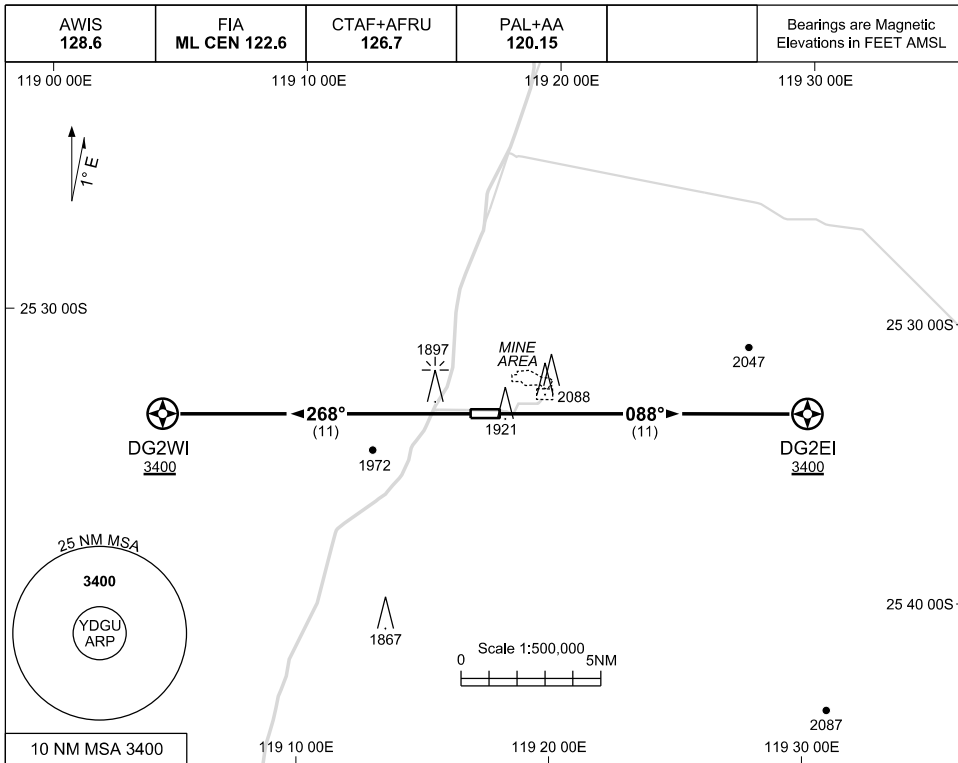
| AWIS 128.6 | FIA ML CEN 122.6 | CTAF+AFRU 126.7 | PAL+AA 120.15 | | Bearings are Magnetic Elevations in FEET AMSL |
|---|---|---|---|---|---|

119 00 00E
119 10 00E
119 20 00E
119 30 00E

1° E

25 30 00S
25 30 00S

1897
MINE AREA
2047
2088

◄268°
(11)
1921
088°►
(11)

DG2WI
3400
1972
DG2EI
3400

25 NM MSA
3400
YDGU ARP

25 40 00S

1867

Scale 1:500,000
0
5NM

2087

10 NM MSA 3400
119 10 00E
119 20 00E
119 30 00E